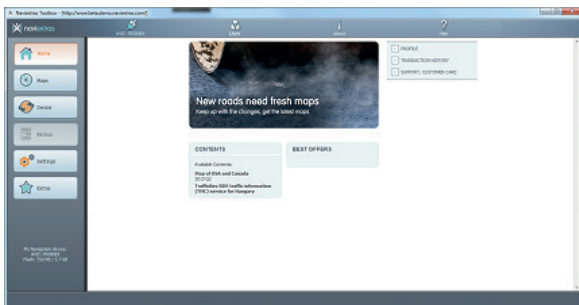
Naviextras Toolbox - [http://www.betauitoxnaviextras.com/]

naviextras

Home

Maps

Device

Backup

Settings

Extras

My Navigation device
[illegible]
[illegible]

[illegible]

Login

About

Help

New roads need fresh maps

Keep up with the changes, get the latest maps!

PROFILE

TRANSACTION HISTORY

SUPPORT, CUSTOMER CARE

CONTENTS

Available Contents:

Map of USA and Canada
2013 Q2

Trafficlive/RDS traffic information (TMC) service for Hungary

BEST OFFERS